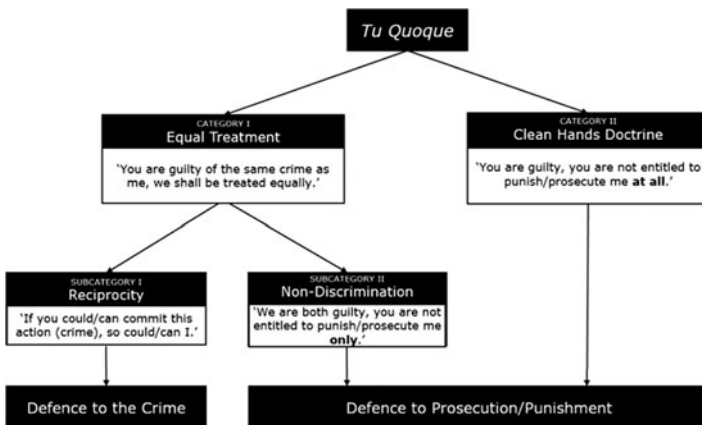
Tu Quoque

CATEGORY I
Equal Treatment

'You are guilty of the same crime as me, we shall be treated equally.'

CATEGORY II
Clean Hands Doctrine

'You are guilty, you are not entitled to punish/prosecute me **at all**.'

SUBCATEGORY I
Reciprocity

'If you could/can commit this action (crime), so could/can I.'

SUBCATEGORY II
Non-Discrimination

'We are both guilty, you are not entitled to punish/prosecute me **only**.'

Defence to the Crime

Defence to Prosecution/Punishment